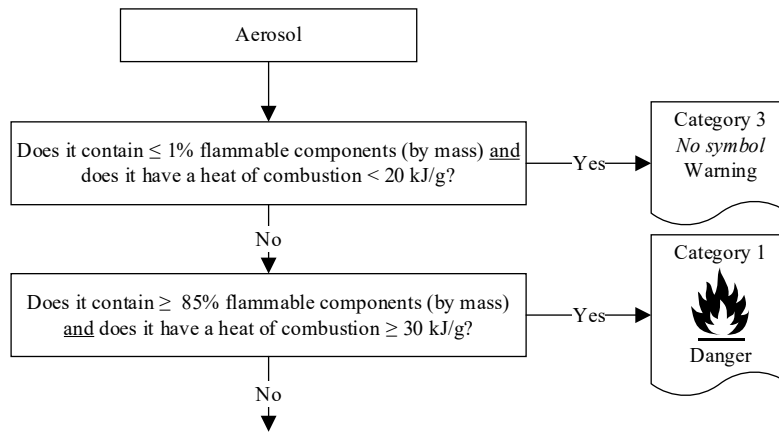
Aerosol

Does it contain $\leq$ 1% flammable components (by mass) and does it have a heat of combustion < 20 kJ/g?

Yes

Category 3
*No symbol*
Warning

No

Does it contain $\geq$ 85% flammable components (by mass) and does it have a heat of combustion $\geq$ 30 kJ/g?

Yes

Category 1
Danger

No